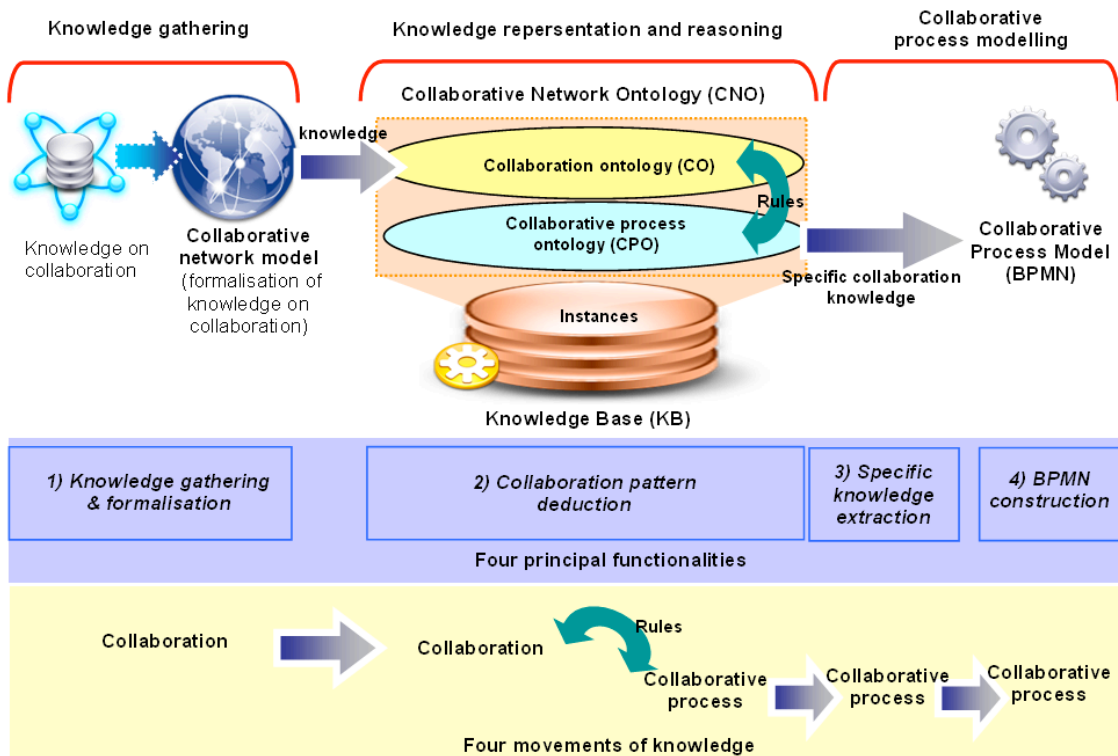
Knowledge gathering

Knowledge repersentation and reasoning

Collaborative process modelling

Collaborative Network Ontology (CNO)

knowledge

Collaboration ontology (CO)

Rules

Collaborative process ontology (CPO)

Knowledge on collaboration

Collaborative network model (formalisation of knowledge on collaboration)

Specific collaboration knowledge

Collaborative Process Model (BPMN)

Instances

Knowledge Base (KB)

1) Knowledge gathering & formalisation

2) Collaboration pattern deduction

3) Specific knowledge extraction

4) BPMN construction

Four principal functionalities

Collaboration

Collaboration

Rules

Collaborative process

Collaborative process

Collaborative process

Four movements of knowledge